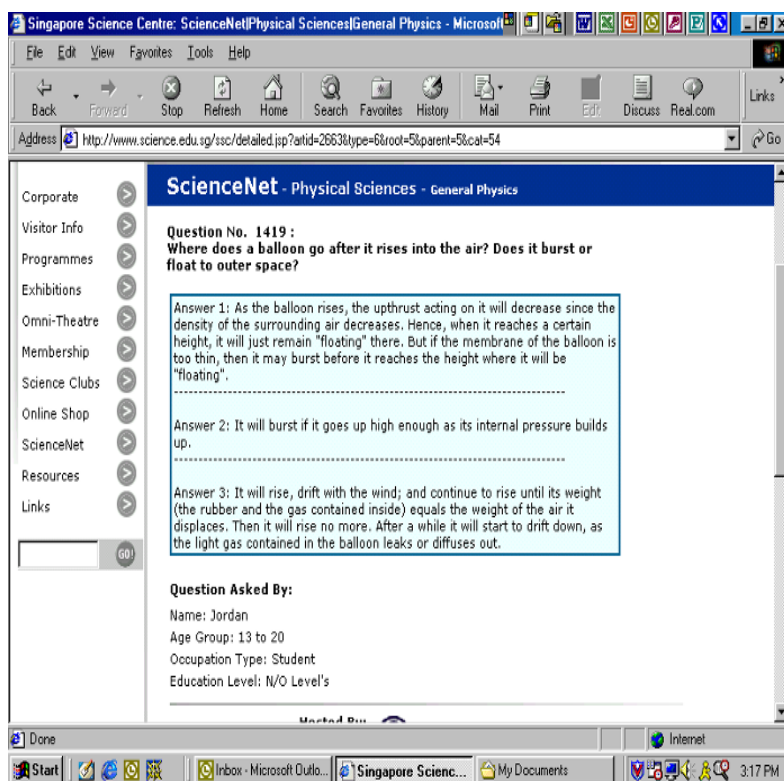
Singapore Science Centre: ScienceNet|Physical Sciences|General Physics - Microsoft

File Edit View Favorites Tools Help

Back Forward Stop Refresh Home Search Favorites History Mail Print Edit Discuss Real.com Links

Address http://www.science.edu.sg/ssc/detailed.jsp?artid=2663&type=6&root=5&parent=5&cat=54 Go

Corporate
Visitor Info
Programmes
Exhibitions
Omni-Theatre
Membership
Science Clubs
Online Shop
ScienceNet
Resources
Links

GO!

ScienceNet - Physical Sciences - General Physics

Question No. 1419 :
Where does a balloon go after it rises into the air? Does it burst or float to outer space?

Answer 1: As the balloon rises, the upthrust acting on it will decrease since the density of the surrounding air decreases. Hence, when it reaches a certain height, it will just remain "floating" there. But if the membrane of the balloon is too thin, then it may burst before it reaches the height where it will be "floating".
--------------------------------------------------------------------------------

Answer 2: It will burst if it goes up high enough as its internal pressure builds up.
--------------------------------------------------------------------------------

Answer 3: It will rise, drift with the wind; and continue to rise until its weight (the rubber and the gas contained inside) equals the weight of the air it displaces. Then it will rise no more. After a while it will start to drift down, as the light gas contained in the balloon leaks or diffuses out.

Question Asked By:
Name: Jordan
Age Group: 13 to 20
Occupation Type: Student
Education Level: N/O Level's

Hosted By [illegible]

Done Internet

Start Inbox - Microsoft Outlo... Singapore Scienc... My Documents 3:17 PM